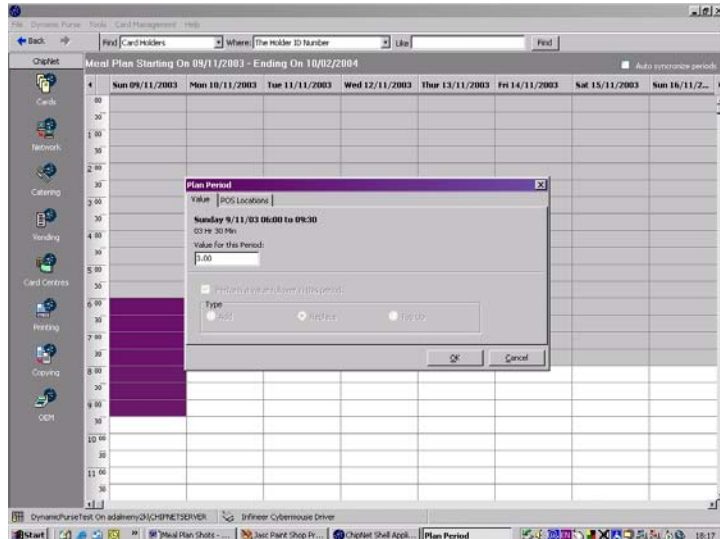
File Dynamic Purse Tools Card Management Help

Back

Find Card Holders Where The Holder ID Number Like Find

ChipNet

Meal Plan Starting On 09/11/2003 - Ending On 10/02/2004

Auto syncronize periods

| | Sun 09/11/2003 | Mon 10/11/2003 | Tue 11/11/2003 | Wed 12/11/2003 | Thur 13/11/2003 | Fri 14/11/2003 | Sat 15/11/2003 | Sun 16/11/2... |
|---|---|---|---|---|---|---|---|---|
| 00 | | | | | | | | |
| 30 | | | | | | | | |
| 1 00 | | | | | | | | |
| 30 | | | | | | | | |
| 2 00 | | | | | | | | |
| 30 | | | | | | | | |
| 3 00 | | | | | | | | |
| 30 | | | | | | | | |
| 4 00 | | | | | | | | |
| 30 | | | | | | | | |
| 5 00 | | | | | | | | |
| 30 | | | | | | | | |
| 6 00 | | | | | | | | |
| 30 | | | | | | | | |
| 7 00 | | | | | | | | |
| 30 | | | | | | | | |
| 8 00 | | | | | | | | |
| 30 | | | | | | | | |
| 9 00 | | | | | | | | |
| 30 | | | | | | | | |
| 10 00 | | | | | | | | |
| 30 | | | | | | | | |
| 11 00 | | | | | | | | |
| 30 | | | | | | | | |

Cards

Network

Catering

Vending

Card Centres

Printing

Copying

OEM

Plan Period

Value POS Locations

Sunday 9/11/03 06:00 to 09:30

03 Hr 30 Min

Value for this Period:

3.00

Perform a value down in this period

Type

Add Replace Top Up

OK Cancel

DynamicPurseTest On adalmeny2k\CHIPNETSERVER Infineer Cybermouse Driver

Start Meal Plan Shots - ... Jasc Paint Shop Pr... ChipNet Shell Appli... Plan Period 18:17